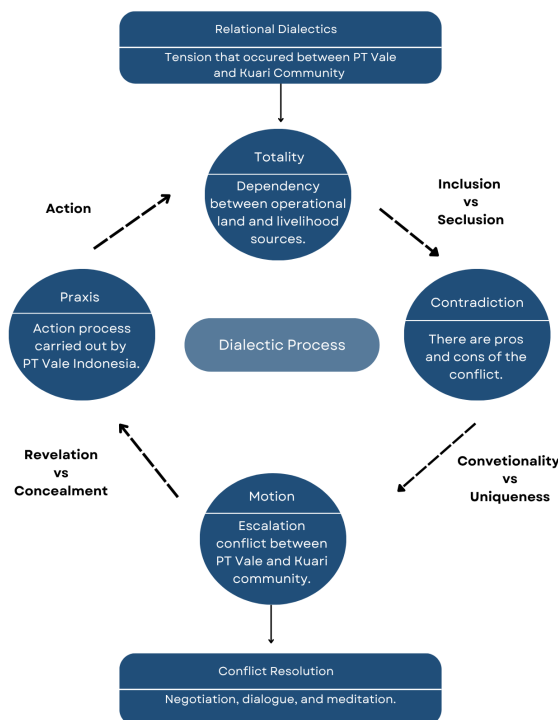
Relational Dialectics

Tension that occured between PT Vale and Kuari Community

Totality

Dependency between operational land and livelihood sources.

Action

Inclusion vs Seclusion

Praxis

Action process carried out by PT Vale Indonesia.

Dialectic Process

Contradiction

There are pros and cons of the conflict.

Revelation vs Concealment

Convetionality vs Uniqueness

Motion

Escalation conflict between PT Vale and Kuari community.

Conflict Resolution

Negotiation, dialogue, and meditation.